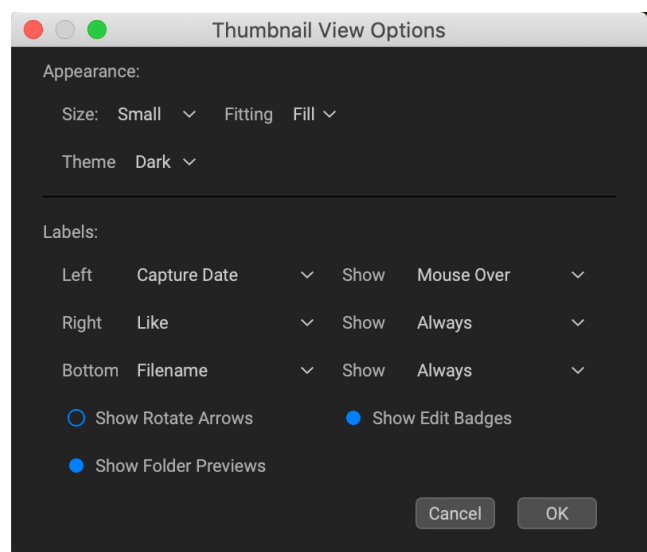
Thumbnail View Options

Appearance:

Size: Small Fitting Fill

Theme Dark

Labels:

Left Capture Date Show Mouse Over

Right Like Show Always

Bottom Filename Show Always

Show Rotate Arrows Show Edit Badges

Show Folder Previews

Cancel OK